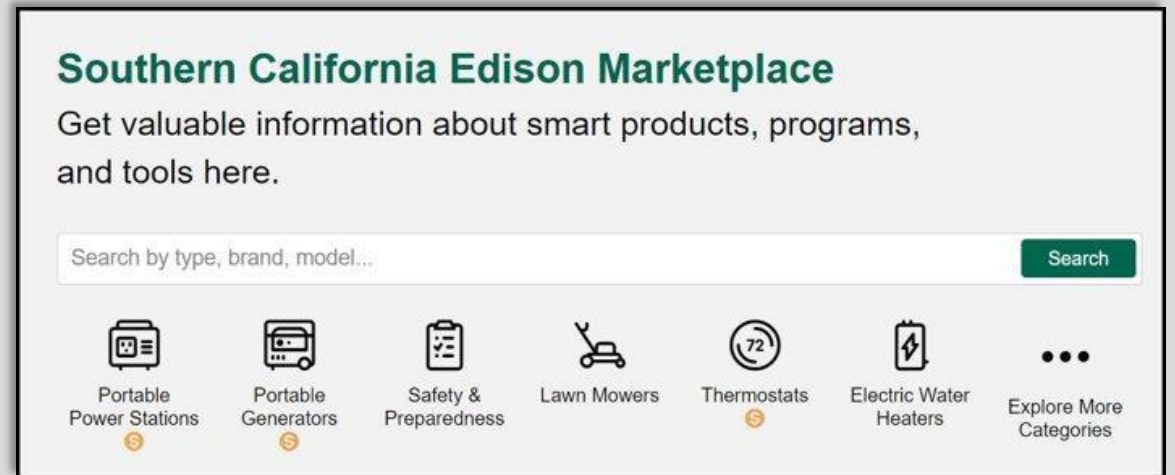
Southern California Edison Marketplace

Get valuable information about smart products, programs, and tools here.

Search by type, brand, model...

Search

Portable Power Stations

$

Portable Generators

$

Safety & Preparedness

Lawn Mowers

72

Thermostats

$

Electric Water Heaters

Explore More Categories